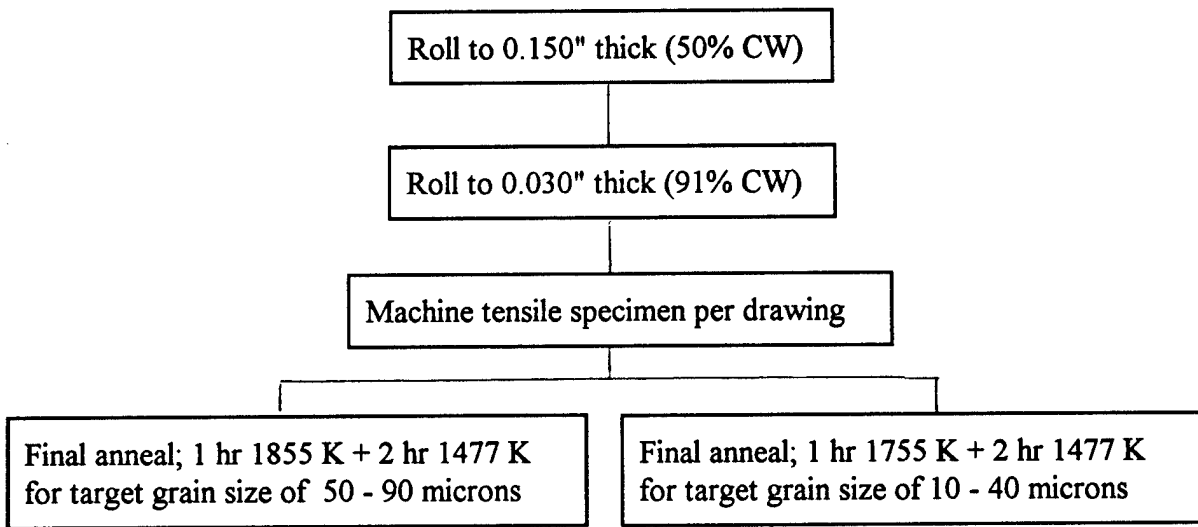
Roll to 0.150" thick (50% CW)

Roll to 0.030" thick (91% CW)

Machine tensile specimen per drawing

Final anneal; 1 hr 1855 K + 2 hr 1477 K for target grain size of 50 - 90 microns

Final anneal; 1 hr 1755 K + 2 hr 1477 K for target grain size of 10 - 40 microns